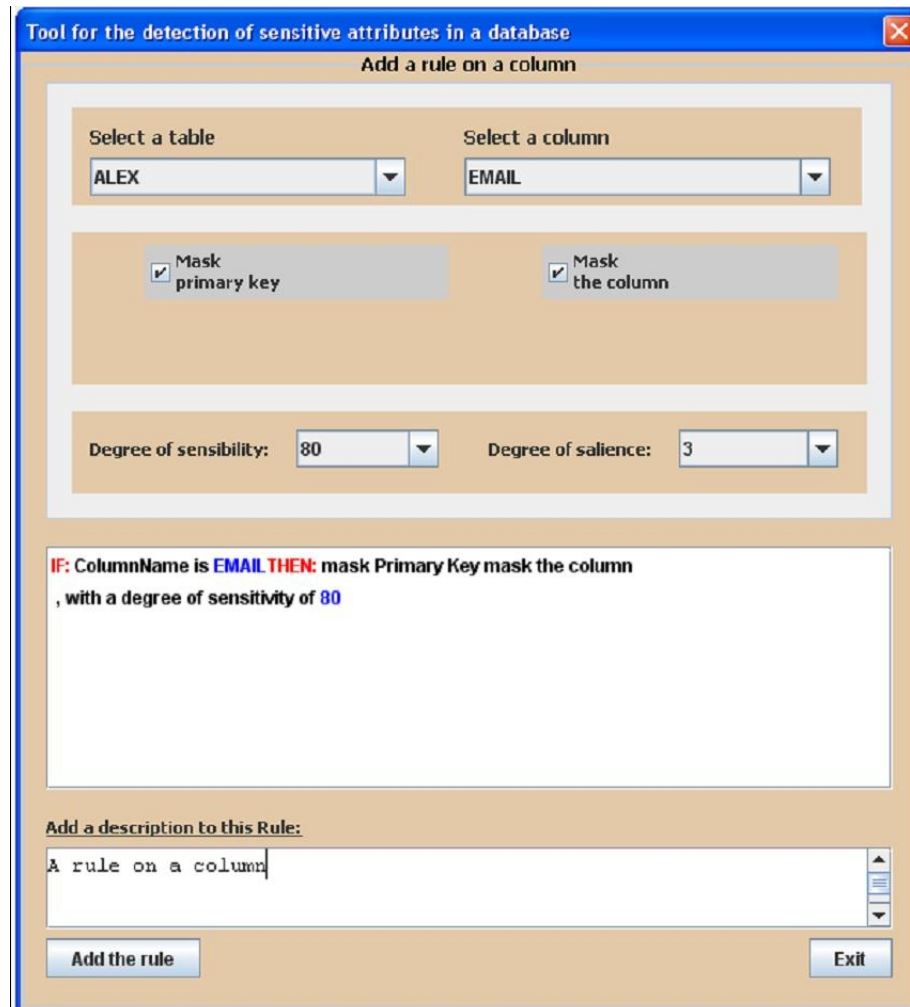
Tool for the detection of sensitive attributes in a database

Add a rule on a column

Select a table
ALEX

Select a column
EMAIL

Mask primary key

Mask the column

Degree of sensibility: 80

Degree of salience: 3

IF: ColumnName is EMAIL THEN: mask Primary Key mask the column
, with a degree of sensitivity of 80

Add a description to this Rule:

A rule on a column

Add the rule

Exit